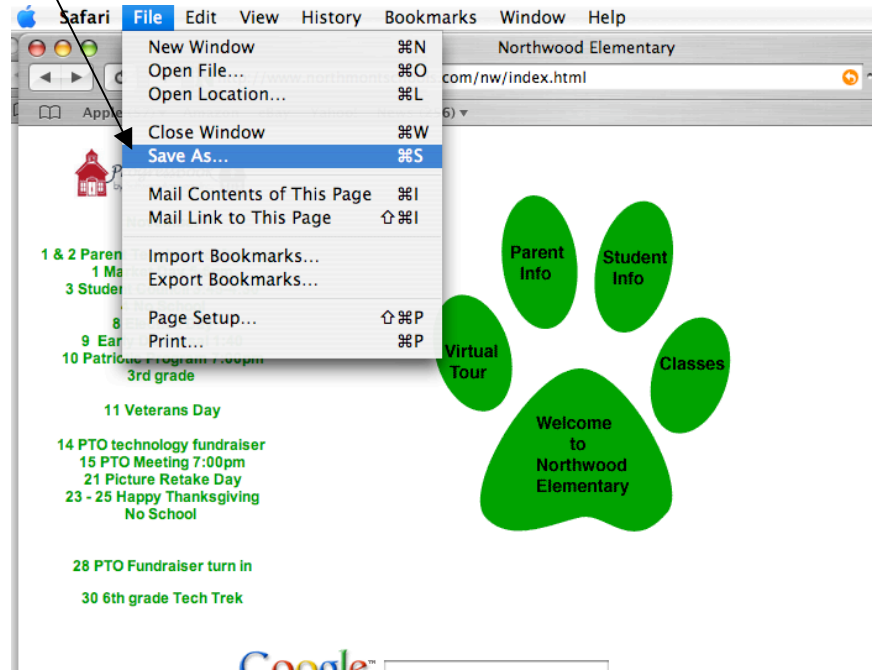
Safari File Edit View History Bookmarks Window Help

Northwood Elementary

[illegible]com/nw/index.html

Apple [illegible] 6) ▾

New Window ⌘N
Open File... ⌘O
Open Location... ⌘L
Close Window ⌘W
Save As... ⌘S
Mail Contents of This Page ⌘I
Mail Link to This Page ⇧⌘I
Import Bookmarks...
Export Bookmarks...
Page Setup... ⇧⌘P
Print... ⌘P

1 & 2 Paren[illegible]
1 Ma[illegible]
3 Studen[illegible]
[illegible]
8 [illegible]
9 Ea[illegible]
10 Patriotic Program 7:00pm
3rd grade

11 Veterans Day

14 PTO technology fundraiser
15 PTO Meeting 7:00pm
21 Picture Retake Day
23 - 25 Happy Thanksgiving
No School

28 PTO Fundraiser turn in

30 6th grade Tech Trek

Parent Info

Student Info

Virtual Tour

Classes

Welcome to Northwood Elementary

Google